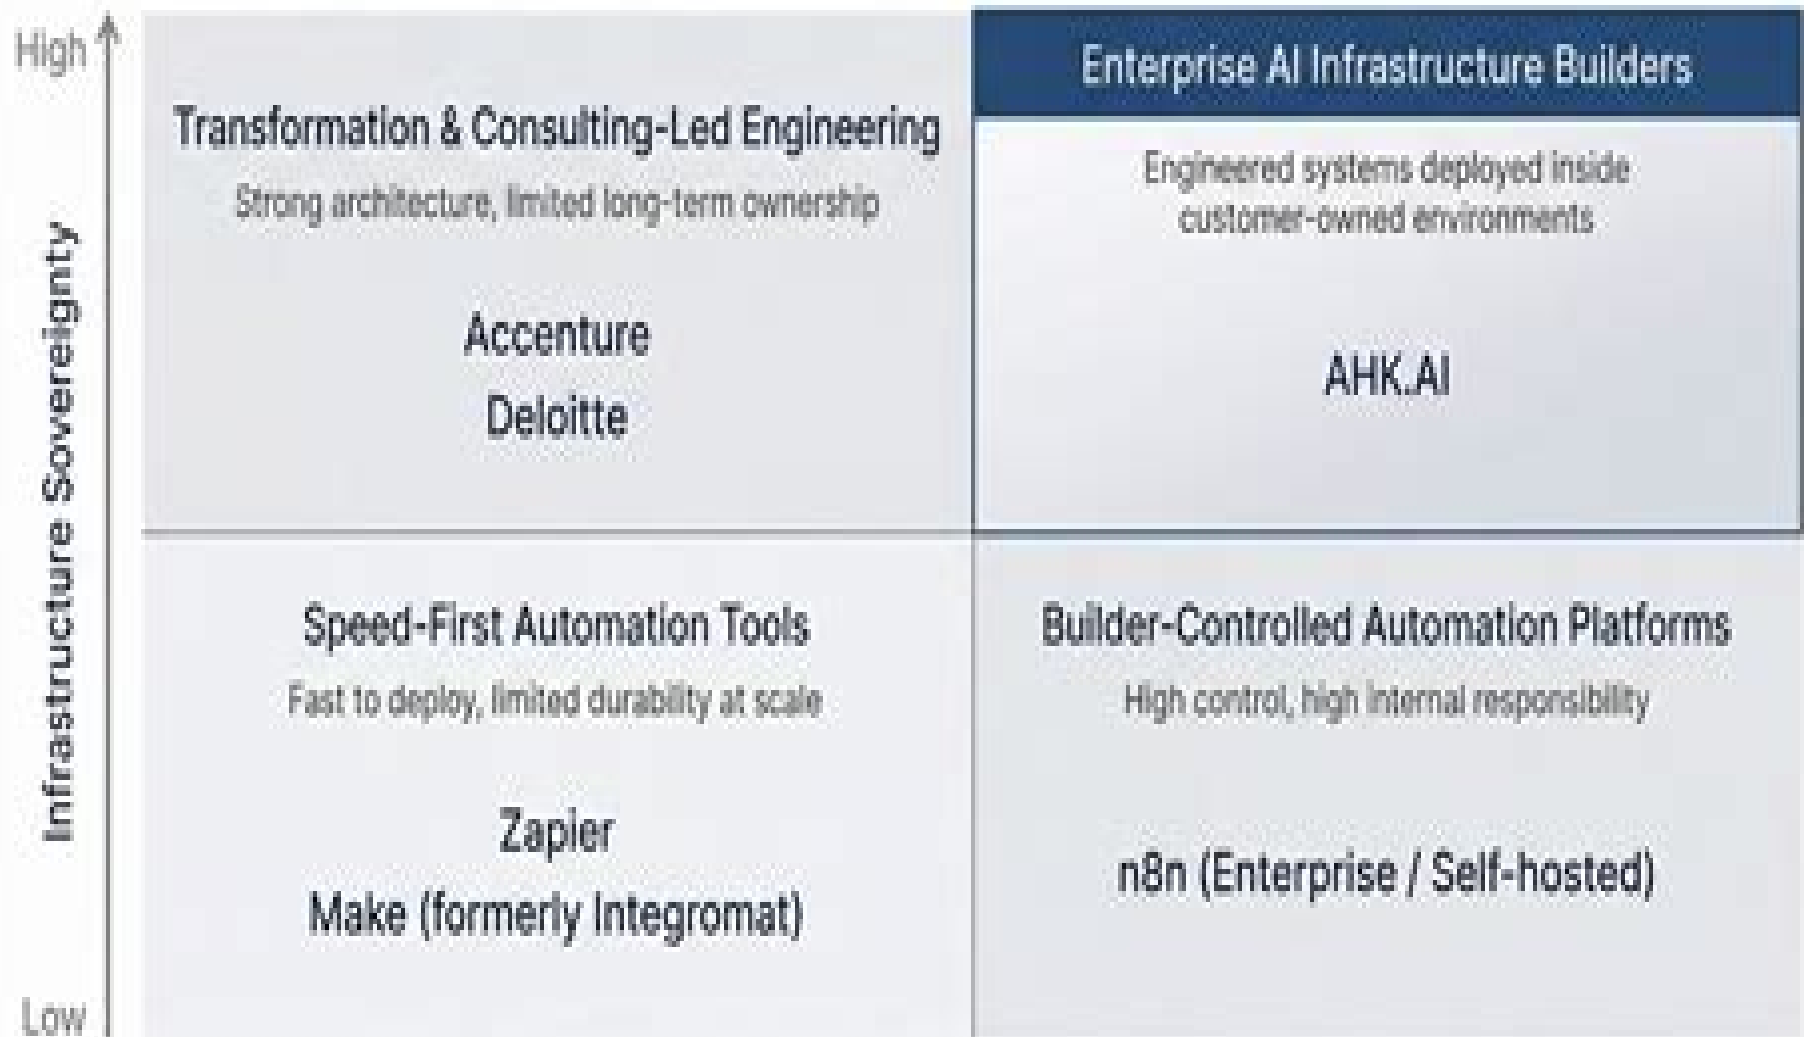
High

Infrastructure Sovereignty

Low

Transformation & Consulting-Led Engineering

Strong architecture, limited long-term ownership

Accenture

Deloitte

Enterprise AI Infrastructure Builders

Engineered systems deployed inside customer-owned environments

AHK.AI

Speed-First Automation Tools

Fast to deploy, limited durability at scale

Zapier

Make (formerly Integromat)

Builder-Controlled Automation Platforms

High control, high internal responsibility

n8n (Enterprise / Self-hosted)